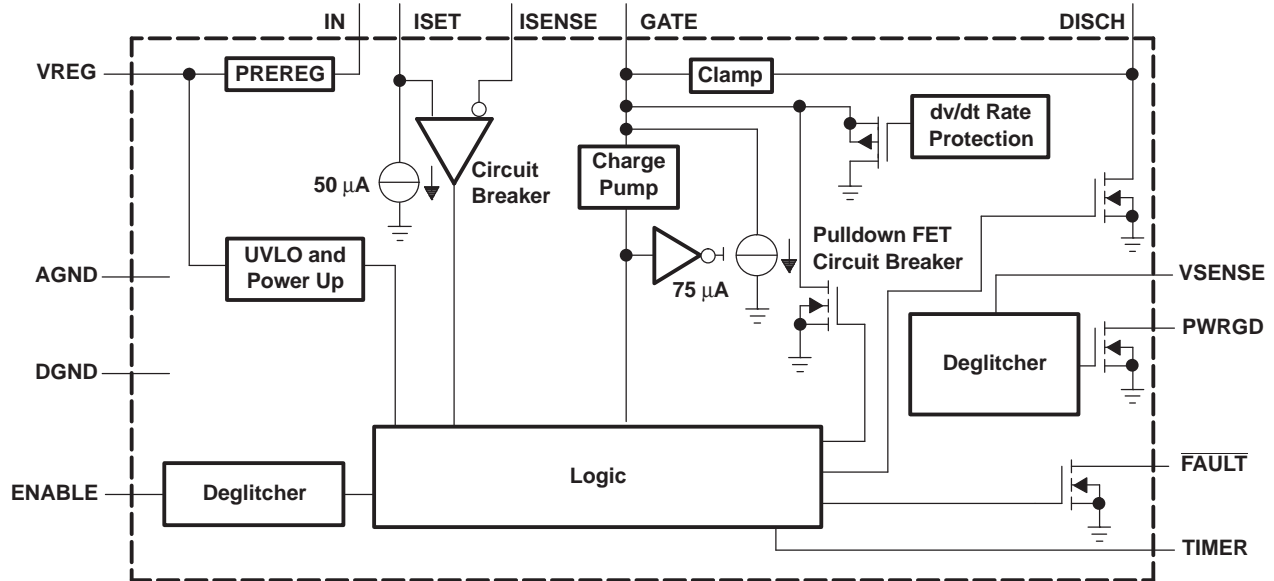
IN
ISET
ISENSE
GATE
DISCH
VREG
PREREG
Clamp
dv/dt Rate Protection
50 $\mu$A
Circuit Breaker
Charge Pump
Pulldown FET Circuit Breaker
75 $\mu$A
AGND
UVLO and Power Up
VSENSE
PWRGD
Deglitcher
DGND
Logic
ENABLE
Deglitcher
$\overline{\text{FAULT}}$
TIMER